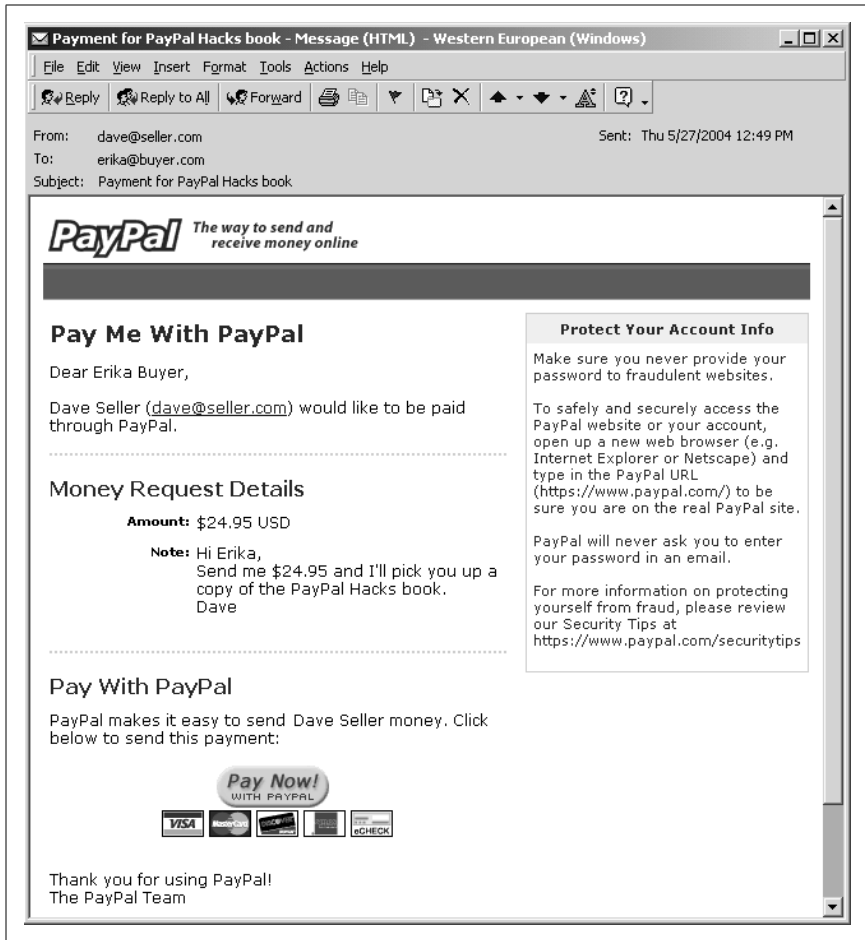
Payment for PayPal Hacks book - Message (HTML) - Western European (Windows)

File Edit View Insert Format Tools Actions Help

Reply Reply to All Forward

From: dave@seller.com
Sent: Thu 5/27/2004 12:49 PM
To: erika@buyer.com
Subject: Payment for PayPal Hacks book

PayPal The way to send and receive money online

Pay Me With PayPal

Dear Erika Buyer,

Dave Seller (dave@seller.com) would like to be paid through PayPal.

Money Request Details

Amount: $24.95 USD

Note: Hi Erika,
Send me $24.95 and I'll pick you up a copy of the PayPal Hacks book.
Dave

Pay With PayPal

PayPal makes it easy to send Dave Seller money. Click below to send this payment:

Pay Now! WITH PAYPAL

VISA MasterCard DISCOVER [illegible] eCHECK

Thank you for using PayPal!
The PayPal Team

Protect Your Account Info

Make sure you never provide your password to fraudulent websites.

To safely and securely access the PayPal website or your account, open up a new web browser (e.g. Internet Explorer or Netscape) and type in the PayPal URL (https://www.paypal.com/) to be sure you are on the real PayPal site.

PayPal will never ask you to enter your password in an email.

For more information on protecting yourself from fraud, please review our Security Tips at https://www.paypal.com/securitytips